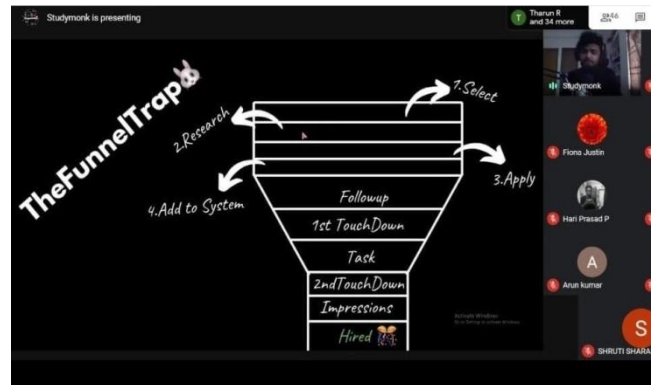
Studymonk is presenting

T Tharun R and 34 more

TheFunnelTrap

2.Research

1.Select

3.Apply

4.Add to System

Followup

1st TouchDown

Task

2ndTouchDown

Impressions

Hired

Activate Windows
Go to Settings to activate Windows.

Studymonk

Fiona Justin

Hari Prasad P

A

Arun kumar

S

SHRUTI SHARA